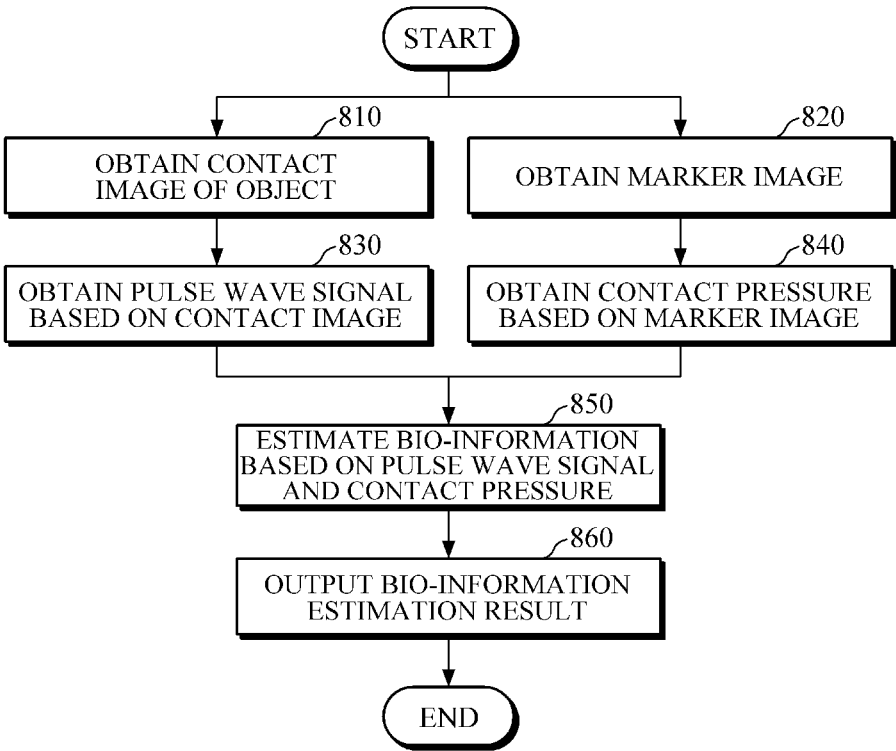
START

810

OBTAIN CONTACT IMAGE OF OBJECT

820

OBTAIN MARKER IMAGE

830

OBTAIN PULSE WAVE SIGNAL BASED ON CONTACT IMAGE

840

OBTAIN CONTACT PRESSURE BASED ON MARKER IMAGE

850

ESTIMATE BIO-INFORMATION BASED ON PULSE WAVE SIGNAL AND CONTACT PRESSURE

860

OUTPUT BIO-INFORMATION ESTIMATION RESULT

END